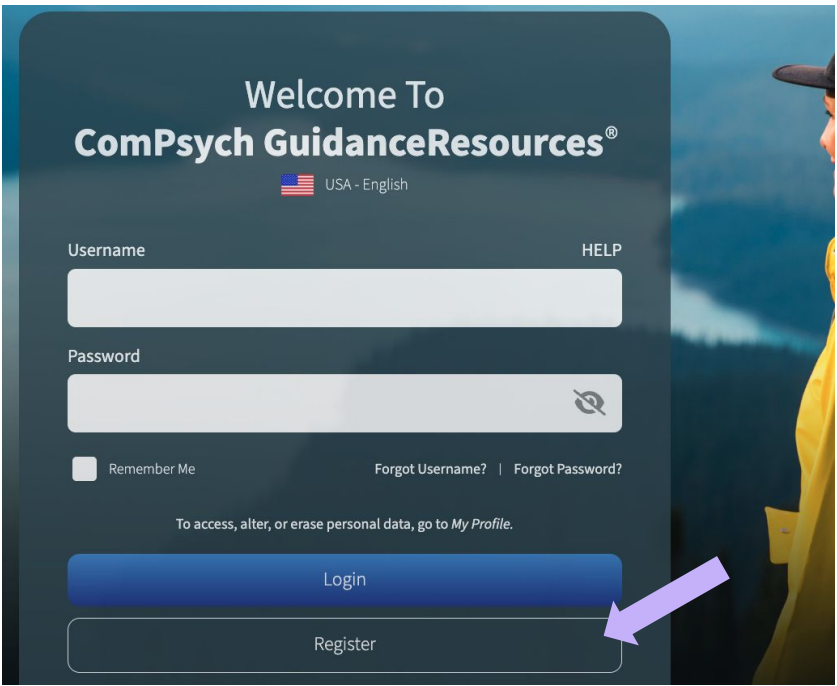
Welcome To
ComPsych GuidanceResources®

USA - English

Username HELP

Password

Remember Me Forgot Username? | Forgot Password?

To access, alter, or erase personal data, go to My Profile.

Login

Register